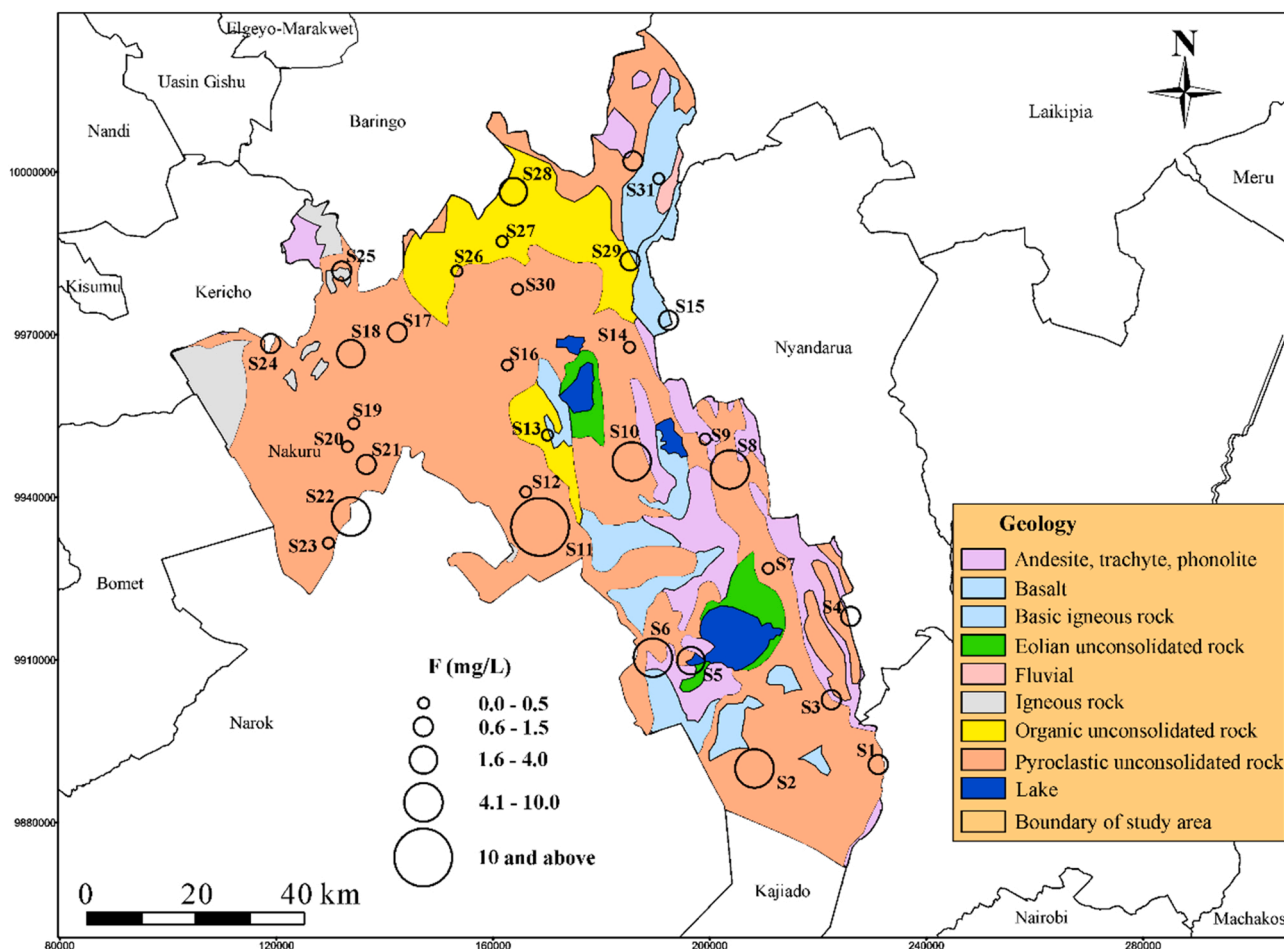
Elgeyo-Marakwet
Uasin Gishu
Nandi
Baringo
Laikipia
Meru
N
10000000
9970000
9940000
9910000
9880000
Kisumu
Kericho
Nyandarua
Nakuru
Bomet
Narok
Kajiado
Nairobi
Machakos
S1
S2
S3
S4
S5
S6
S7
S8
S9
S10
S11
S12
S13
S14
S15
S16
S17
S18
S19
S20
S21
S22
S23
S24
S25
S26
S27
S28
S29
S30
S31

F (mg/L)
0.0 - 0.5
0.6 - 1.5
1.6 - 4.0
4.1 - 10.0
10 and above

0 20 40 km

Geology
Andesite, trachyte, phonolite
Basalt
Basic igneous rock
Eolian unconsolidated rock
Fluvial
Igneous rock
Organic unconsolidated rock
Pyroclastic unconsolidated rock
Lake
Boundary of study area

80000
120000
160000
200000
240000
280000